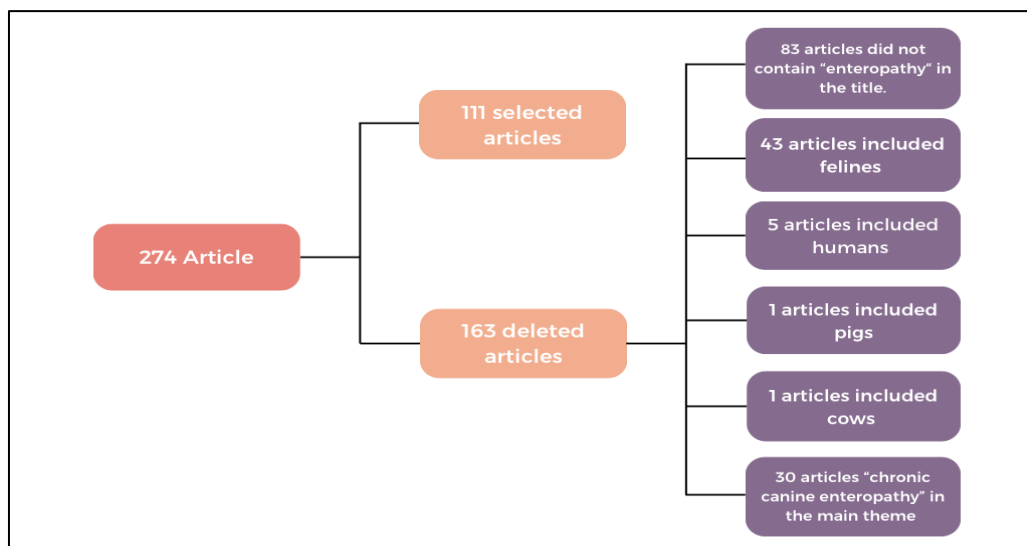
274 Article

111 selected articles

163 deleted articles

83 articles did not contain “enteropathy” in the title.

43 articles included felines

5 articles included humans

1 articles included pigs

1 articles included cows

30 articles “chronic canine enteropathy” in the main theme